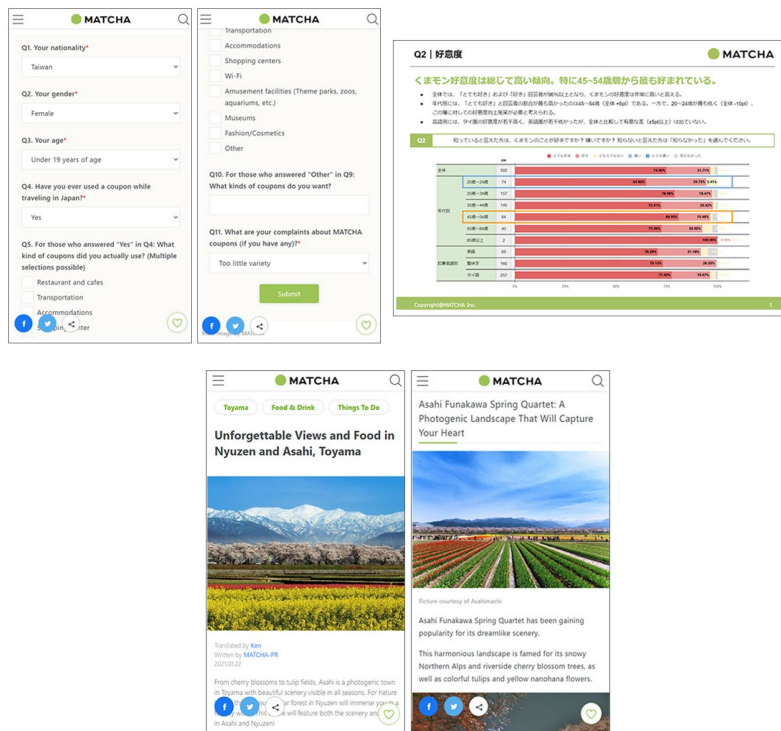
MATCHA

Q1. Your nationality*

Taiwan

Q2. Your gender*

Female

Q3. Your age*

Under 19 years of age

Q4. Have you ever used a coupon while traveling in Japan?*

Yes

Q5. For those who answered "Yes" in Q4: What kind of coupons did you actually use? (Multiple selections possible)

Restaurant and cafes

Transportation

Accommodations

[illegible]nter

MATCHA

Transportation

Accommodations

Shopping centers

Wi-Fi

Amusement facilities (Theme parks, zoos, aquariums, etc.)

Museums

Fashion/Cosmetics

Other

Q10. For those who answered "Other" in Q9: What kinds of coupons do you want?

Q11. What are your complaints about MATCHA coupons (if you have any)?*

Too little variety

Submit

Q2｜好意度

MATCHA

くまモン好意度は総じて高い傾向。特に45~54歳層から最も好まれている。

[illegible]

Q2 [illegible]

Copyright@MATCHA Inc.

MATCHA

Toyama Food & Drink Things To Do

Unforgettable Views and Food in Nyuzen and Asahi, Toyama

Translated by Ken
Written by MATCHA-PR
2021.01.22

From cherry blossoms to tulip fields, Asahi is a photogenic town in Toyama with beautiful scenery visible in all seasons. For nature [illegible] forest in Nyuzen will immerse you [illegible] will feature both the scenery and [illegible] in Asahi and Nyuzen!

MATCHA

Asahi Funakawa Spring Quartet: A Photogenic Landscape That Will Capture Your Heart

Picture courtesy of Asahimachi

Asahi Funakawa Spring Quartet has been gaining popularity for its dreamlike scenery.

This harmonious landscape is famed for its snowy Northern Alps and riverside cherry blossom trees, as well as colorful tulips and yellow nanohana flowers.